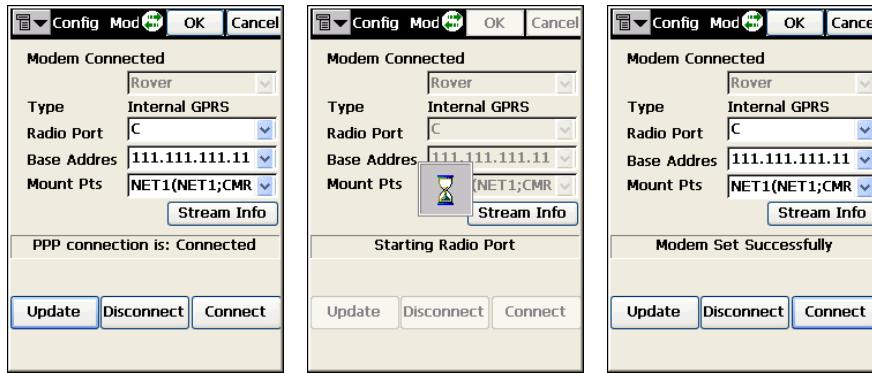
Config Mod OK Cancel

Modem Connected

Rover

Type Internal GPRS

Radio Port C

Base Addres 111.111.111.11

Mount Pts NET1(NET1;CMR

Stream Info

PPP connection is: Connected

Update Disconnect Connect

Config Mod OK Cancel

Modem Connected

Rover

Type Internal GPRS

Radio Port C

Base Addres 111.111.111.11

Mount Pts NET1;CMR

Stream Info

Starting Radio Port

Update Disconnect Connect

Config Mod OK Cance

Modem Connected

Rover

Type Internal GPRS

Radio Port C

Base Addres 111.111.111.11

Mount Pts NET1(NET1;CMR

Stream Info

Modem Set Successfully

Update Disconnect Connect